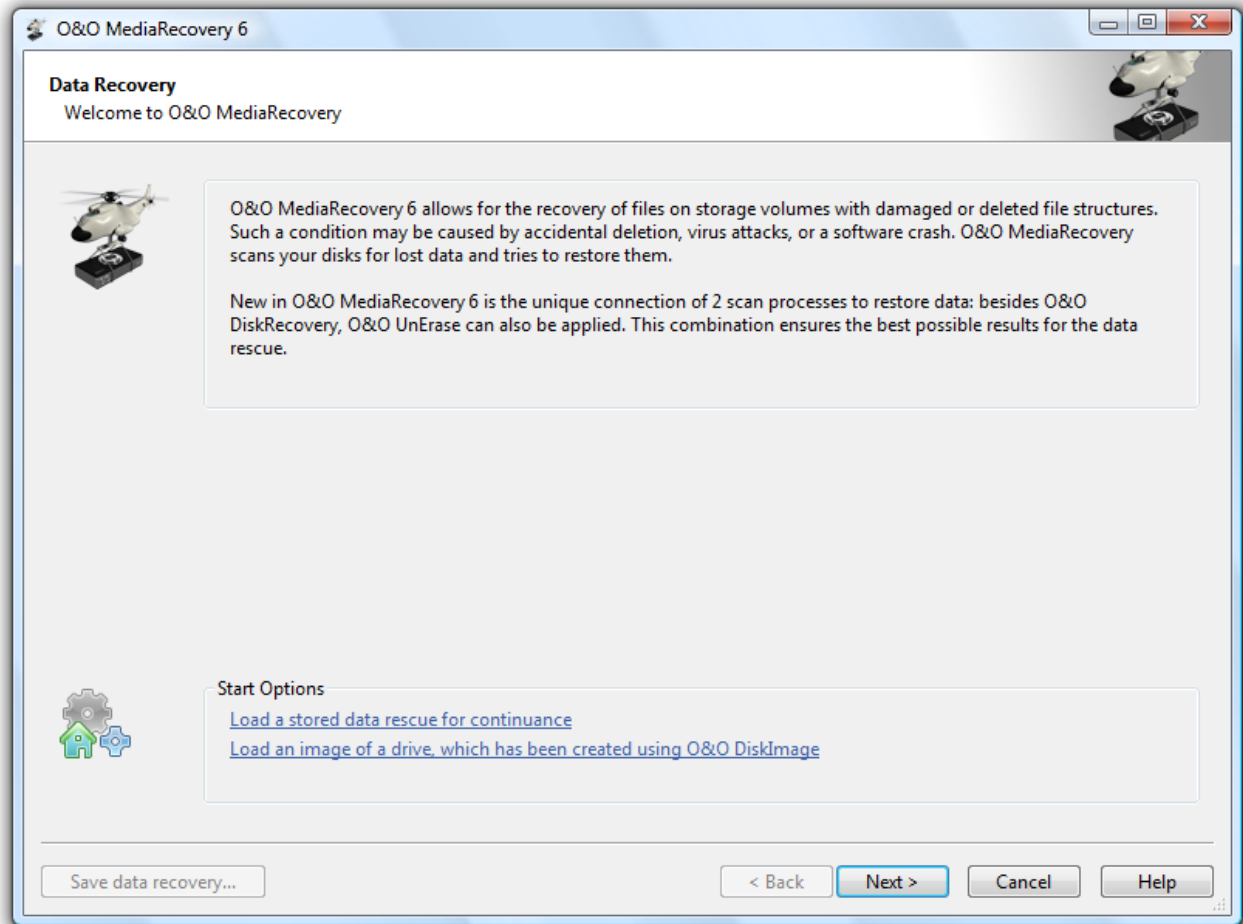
O&O MediaRecovery 6

Data Recovery
Welcome to O&O MediaRecovery

O&O MediaRecovery 6 allows for the recovery of files on storage volumes with damaged or deleted file structures. Such a condition may be caused by accidental deletion, virus attacks, or a software crash. O&O MediaRecovery scans your disks for lost data and tries to restore them.

New in O&O MediaRecovery 6 is the unique connection of 2 scan processes to restore data: besides O&O DiskRecovery, O&O UnErase can also be applied. This combination ensures the best possible results for the data rescue.

Start Options
Load a stored data rescue for continuance
Load an image of a drive, which has been created using O&O DiskImage

Save data recovery...
< Back
Next >
Cancel
Help